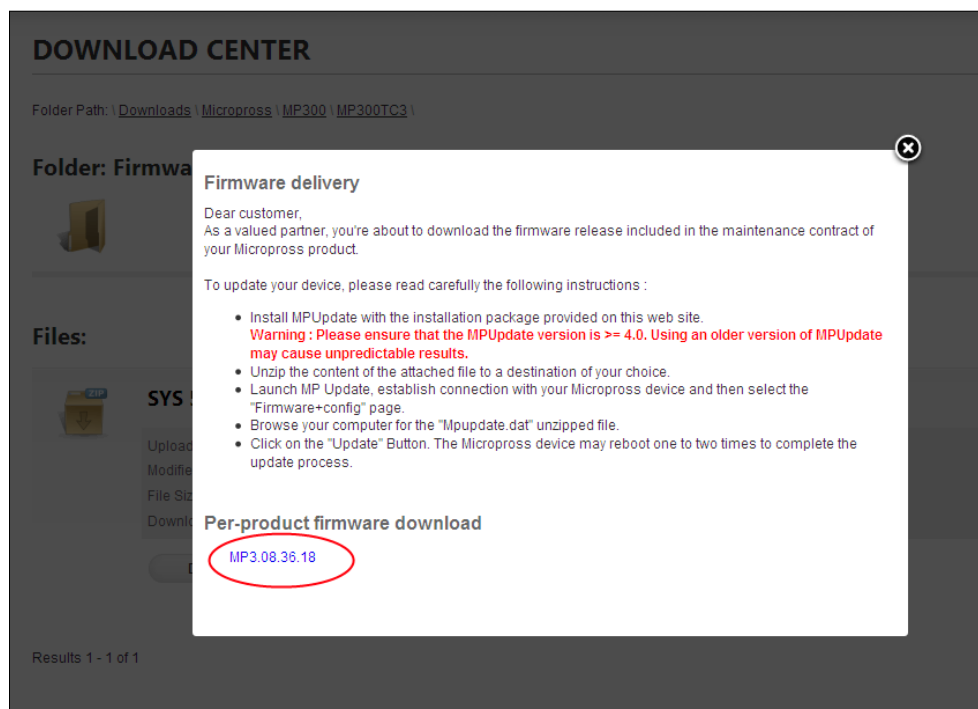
DOWNLOAD CENTER

Folder Path: \ Downloads \ Micropross \ MP300 \ MP300TC3 \

Folder: Firmwa

Files:

SYS

Upload
Modifie
File Siz
Downl

Results 1 - 1 of 1

Firmware delivery

Dear customer,
As a valued partner, you're about to download the firmware release included in the maintenance contract of your Micropross product.

To update your device, please read carefully the following instructions :

- Install MPUpdate with the installation package provided on this web site.
Warning : Please ensure that the MPUpdate version is >= 4.0. Using an older version of MPUpdate may cause unpredictable results.
- Unzip the content of the attached file to a destination of your choice.
- Launch MP Update, establish connection with your Micropross device and then select the "Firmware+config" page.
- Browse your computer for the "Mpupdate.dat" unzipped file.
- Click on the "Update" Button. The Micropross device may reboot one to two times to complete the update process.

Per-product firmware download

MP3.08.36.18